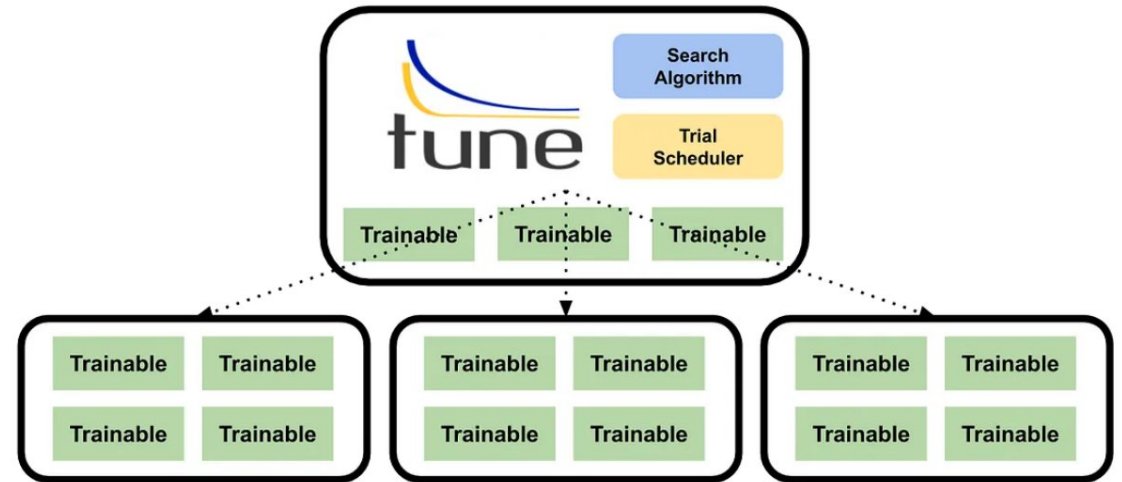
tune

Search Algorithm

Trial Scheduler

Trainable

Trainable

Trainable

Trainable

Trainable

Trainable

Trainable

Trainable

Trainable

Trainable

Trainable

Trainable

Trainable

Trainable

Trainable